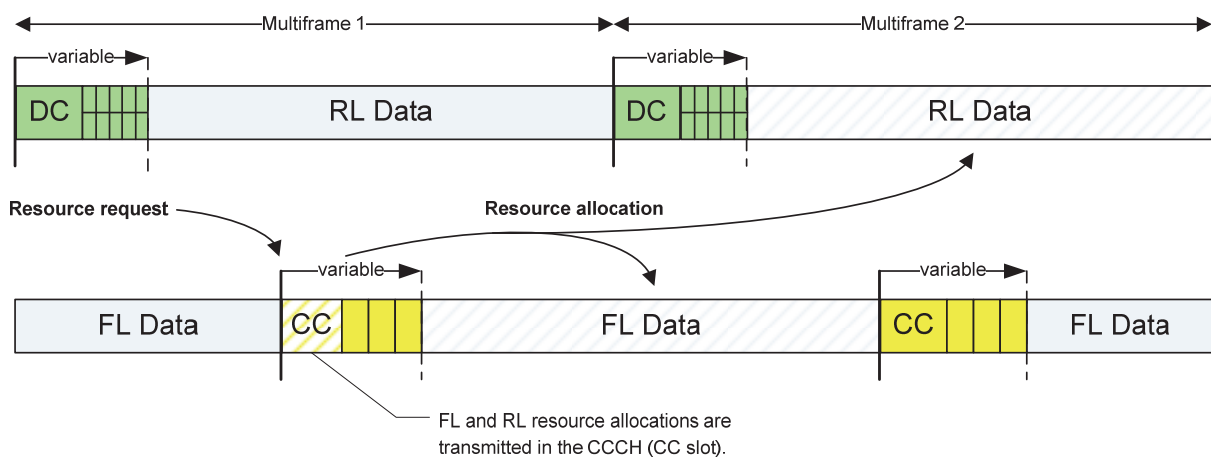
Multiframe 1

Multiframe 2

variable

variable

DC

RL Data

DC

RL Data

Resource request

Resource allocation

variable

variable

FL Data

CC

FL Data

CC

FL Data

FL and RL resource allocations are transmitted in the CCCH (CC slot).